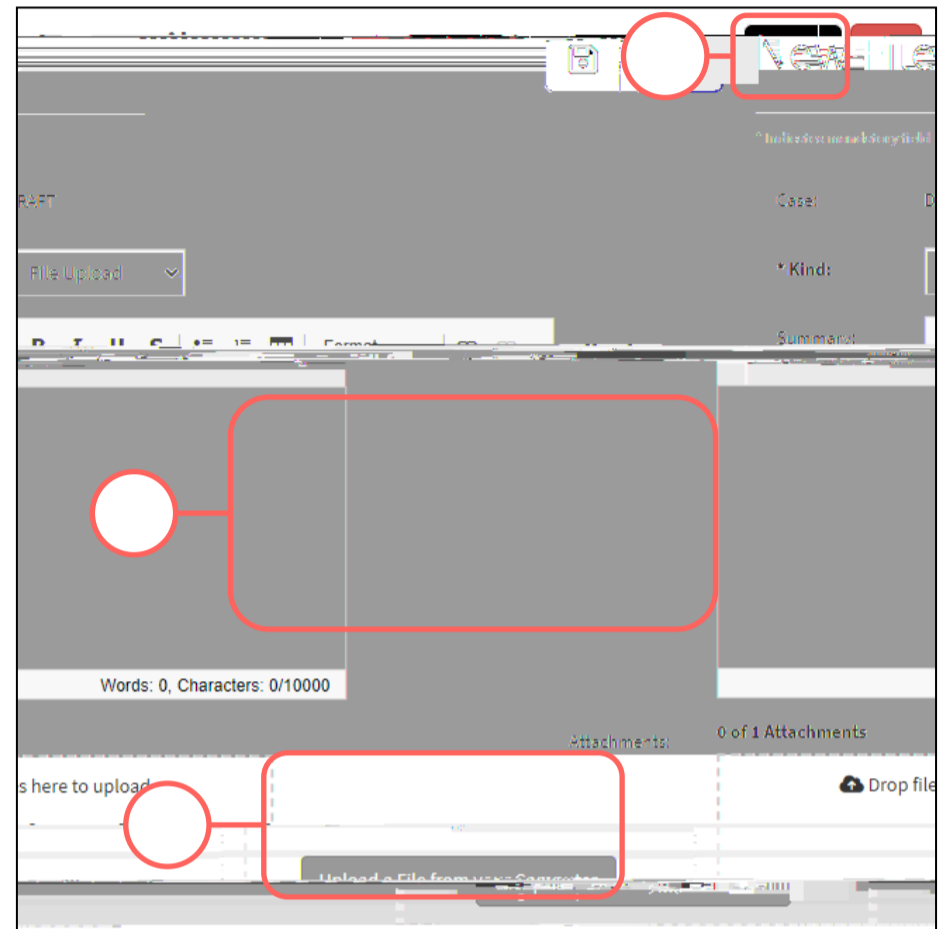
New File

* Indicates mandatory field

RAFT

Case:

File Upload

* Kind:

Summary:

Format

Words: 0, Characters: 0/10000

Attachments:

0 of 1 Attachments

s here to upload

Drop file

Upload a File from your Computer